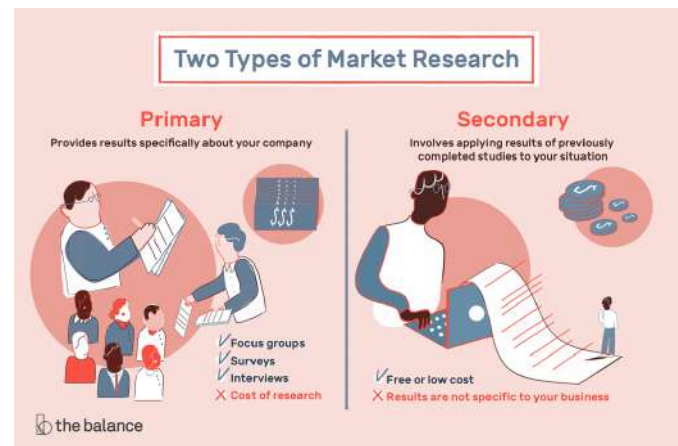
Two Types of Market Research

Primary

Provides results specifically about your company

$$$

Focus groups
Surveys
Interviews
Cost of research

Secondary

Involves applying results of previously completed studies to your situation

Free or low cost
Results are not specific to your business

the balance